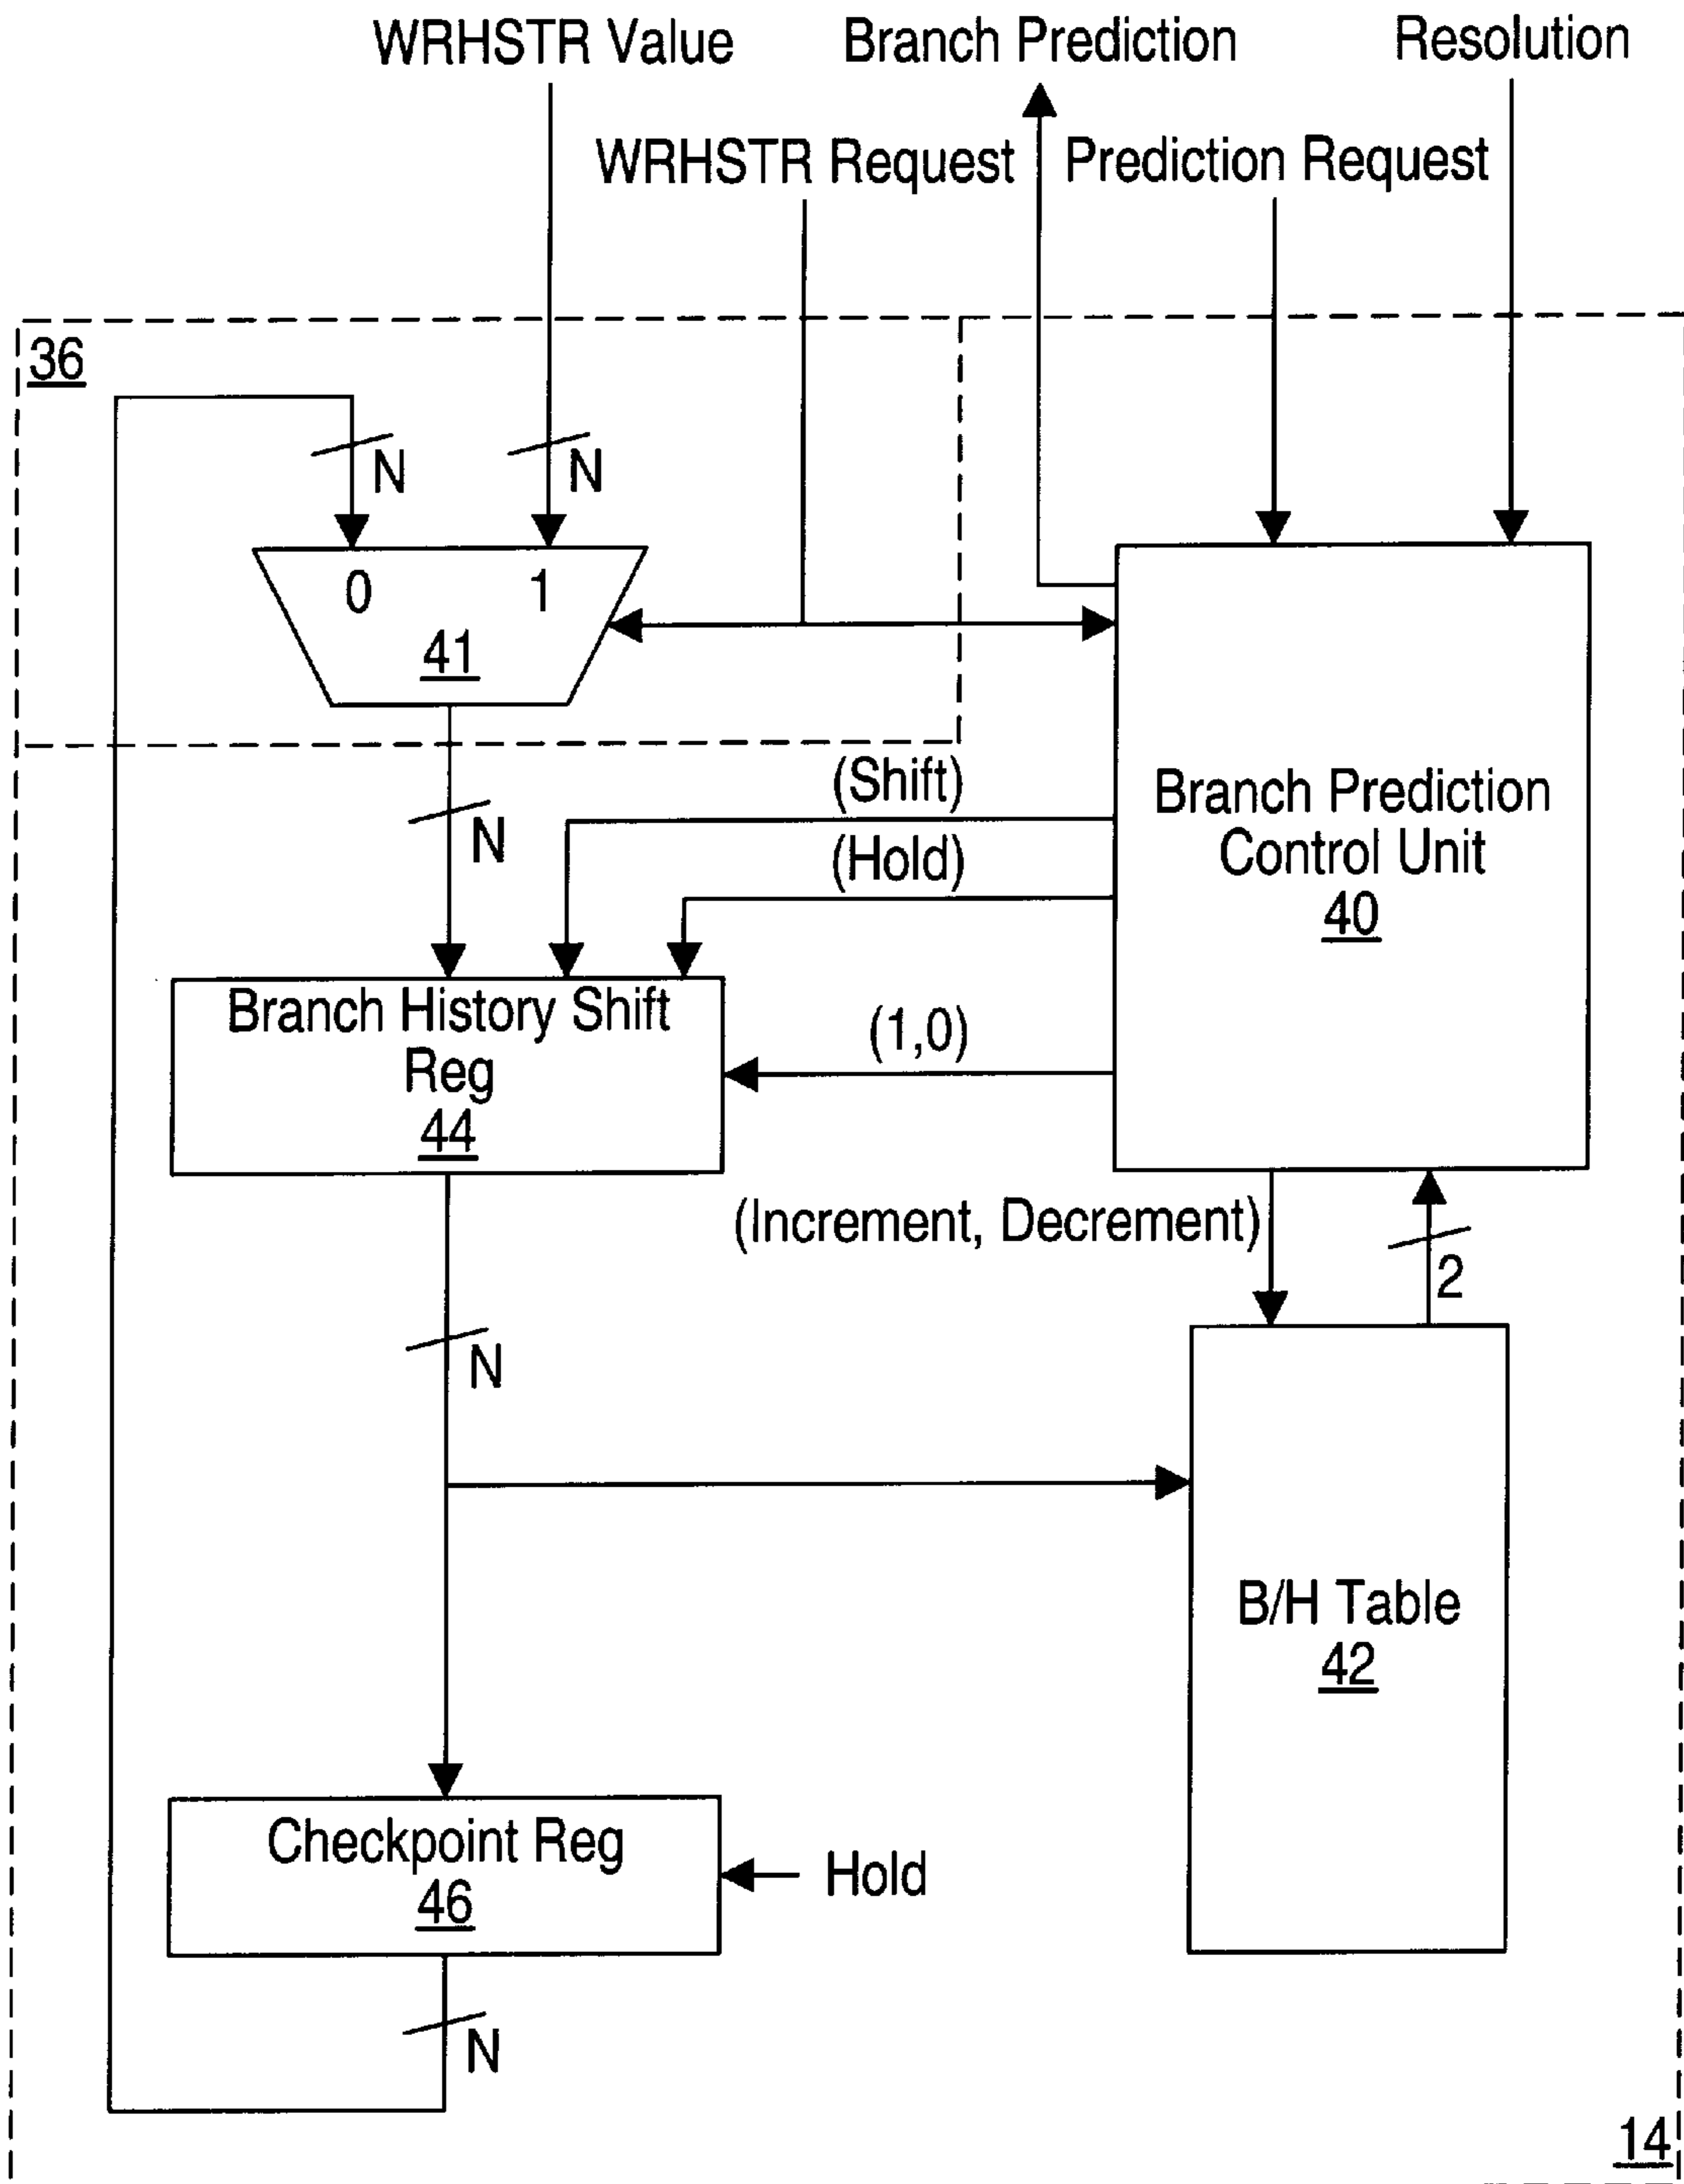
WRHSTR Value
Branch Prediction
Resolution
WRHSTR Request
Prediction Request
36
N
N
0
1
41
Branch Prediction Control Unit
40
(Shift)
N
(Hold)
Branch History Shift Reg
44
(1,0)
(Increment, Decrement)
2
N
B/H Table
42
Checkpoint Reg
46
Hold
N
14